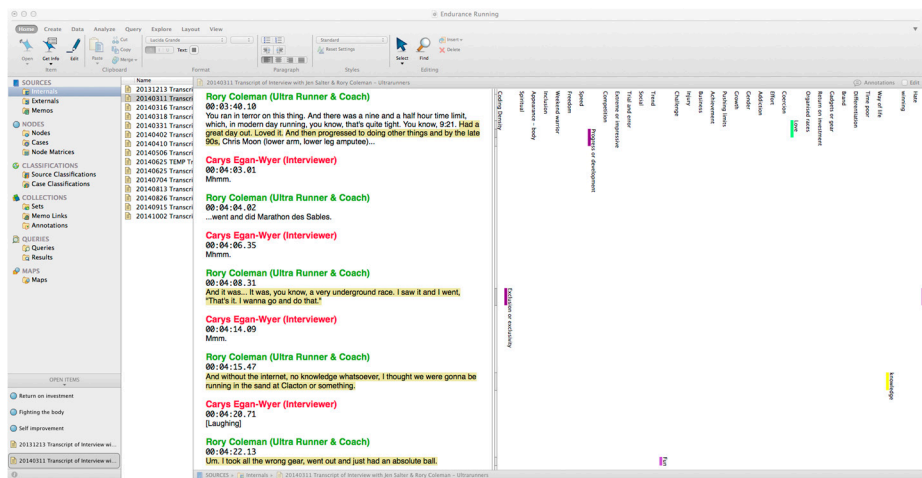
Endurance Running

Home Create Data Analyze Query Explore Layout View

Open Get Info Edit Paste Cut Copy Merge Text Select Find Insert Delete Reset Settings Standard

Item Clipboard Format Paragraph Styles Editing

SOURCES
Internals
Externals
Memos
NODES
Nodes
Cases
Node Matrices
CLASSIFICATIONS
Source Classifications
Case Classifications
COLLECTIONS
Sets
Memo Links
Annotations
QUERIES
Queries
Results
MAPS
Maps

OPEN ITEMS
Return on investment
Fighting the body
Self improvement
20131213 Transcript of Interview wi...
20140311 Transcript of Interview wi...

Name
20131213 Transcri
20140311 Transcri
20140316 Transcri
20140318 Transcri
20140331 Transcri
20140402 Transcri
20140410 Transcri
20140506 Transcri
20140625 TEMP Tr
20140625 Transcri
20140704 Transcri
20140813 Transcri
20140826 Transcri
20140915 Transcri
20141002 Transcri

20140311 Transcript of Interview with Jen Salter & Rory Coleman - Ultrarunners

Annotations Edit

Rory Coleman (Ultra Runner & Coach)
00:03:40.10
You ran in terror on this thing. And there was a nine and a half hour time limit, which, in modern day running, you know, that's quite tight. You know, 9:21. Had a great day out. Loved it. And then progressed to doing other things and by the late 90s, Chris Moon (lower arm, lower leg amputee)...

Carys Egan-Wyer (Interviewer)
00:04:03.01
Mhmm.

Rory Coleman (Ultra Runner & Coach)
00:04:04.02
...went and did Marathon des Sables.

Carys Egan-Wyer (Interviewer)
00:04:06.35
Mhmm.

Rory Coleman (Ultra Runner & Coach)
00:04:08.31
And it was... It was, you know, a very underground race. I saw it and I went, "That's it. I wanna go and do that."

Carys Egan-Wyer (Interviewer)
00:04:14.09
Mmm.

Rory Coleman (Ultra Runner & Coach)
00:04:15.47
And without the internet, no knowledge whatsoever, I thought we were gonna be running in the sand at Clacton or something.

Carys Egan-Wyer (Interviewer)
00:04:20.71
[Laughing]

Rory Coleman (Ultra Runner & Coach)
00:04:22.13
Um. I took all the wrong gear, went out and just had an absolute ball.

Coding Density Spiritual Appearance - body Inclusive Weekend warrior Freedom Speed Progress or development Competition Extreme or impressive Trial and error Social Trend Challenge Injury Business Pushing limits Achievement Growth Gender Addiction Effort Coercion Love Organised races Return on Investment Brand Gadgets or gear Differentiation Time poor Way of life Hate winning

Exclusion or exclusivity

knowledge

SOURCES > Internals > 20140311 Transcript of Interview with Jen Salter & Rory Coleman - Ultrarunners